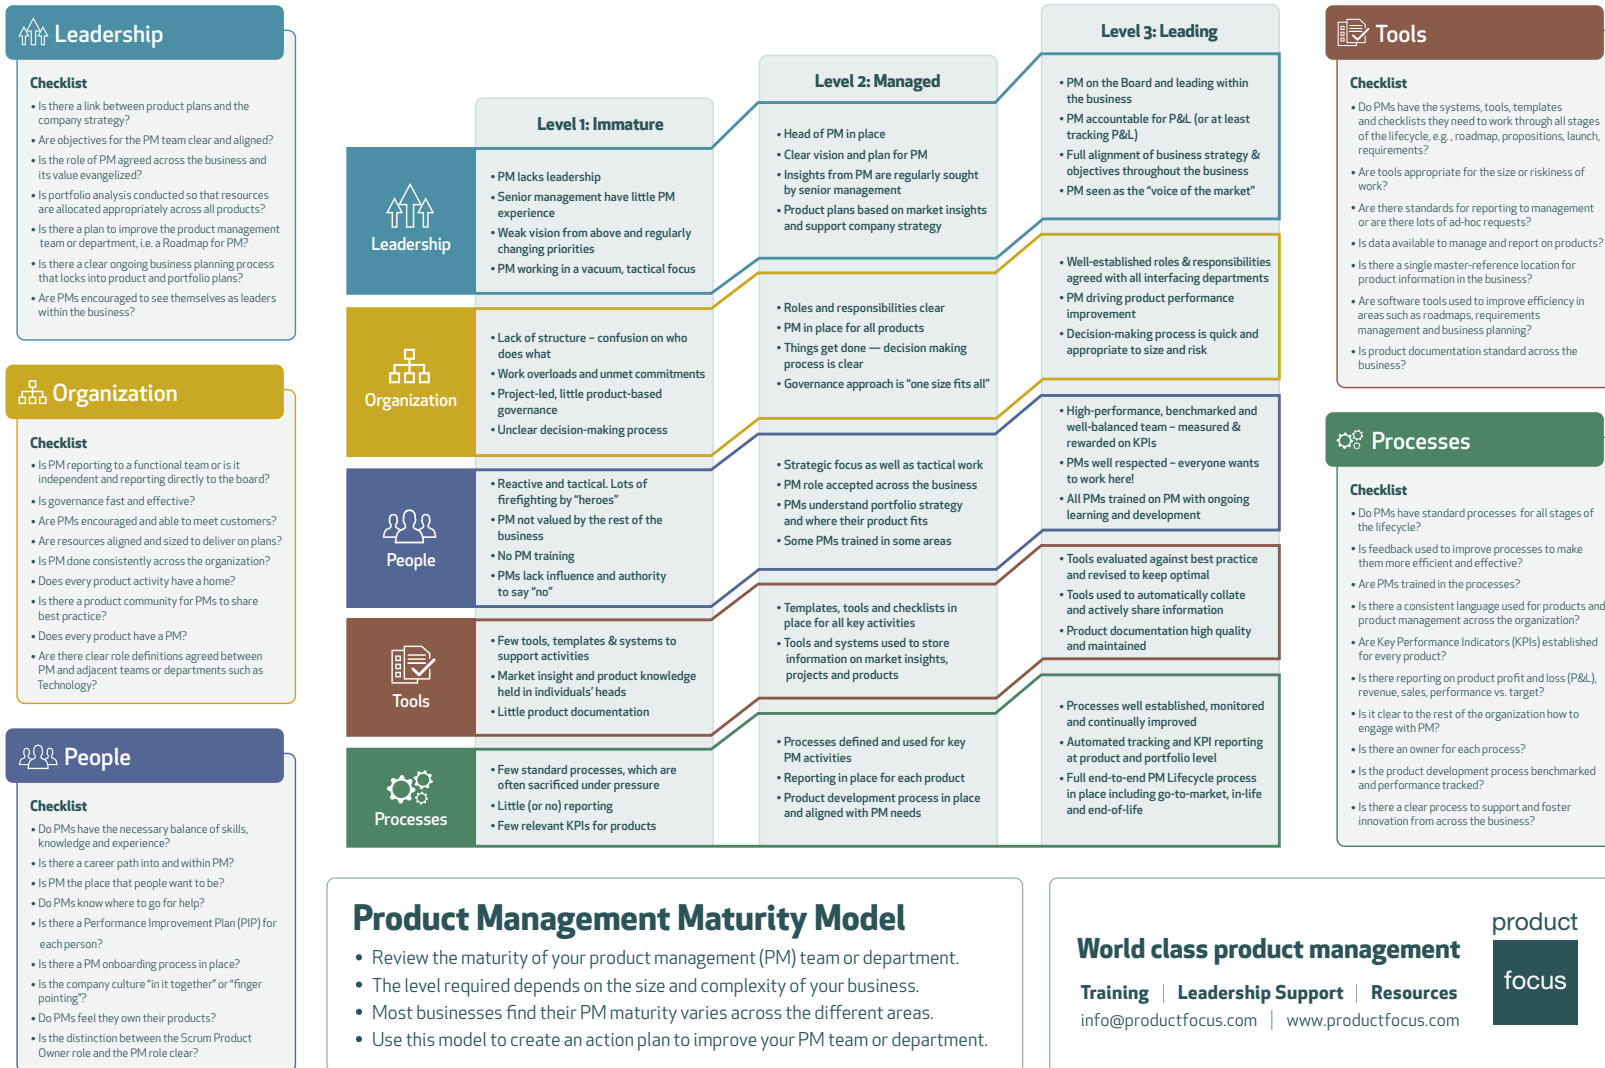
Leadership

Checklist
• Is there a link between product plans and the company strategy?
• Are objectives for the PM team clear and aligned?
• Is the role of PM agreed across the business and its value evangelized?
• Is portfolio analysis conducted so that resources are allocated appropriately across all products?
• Is there a plan to improve the product management team or department, i.e. a Roadmap for PM?
• Is there a clear ongoing business planning process that locks into product and portfolio plans?
• Are PMs encouraged to see themselves as leaders within the business?

Organization

Checklist
• Is PM reporting to a functional team or is it independent and reporting directly to the board?
• Is governance fast and effective?
• Are PMs encouraged and able to meet customers?
• Are resources aligned and sized to deliver on plans?
• Is PM done consistently across the organization?
• Does every product activity have a home?
• Is there a product community for PMs to share best practice?
• Does every product have a PM?
• Are there clear role definitions agreed between PM and adjacent teams or departments such as Technology?

People

Checklist
• Do PMs have the necessary balance of skills, knowledge and experience?
• Is there a career path into and within PM?
• Is PM the place that people want to be?
• Do PMs know where to go for help?
• Is there a Performance Improvement Plan (PIP) for each person?
• Is there a PM onboarding process in place?
• Is the company culture "in it together" or "finger pointing"?
• Do PMs feel they own their products?
• Is the distinction between the Scrum Product Owner role and the PM role clear?

Level 1: Immature

Level 2: Managed

Level 3: Leading

Leadership
• PM lacks leadership
• Senior management have little PM experience
• Weak vision from above and regularly changing priorities
• PM working in a vacuum, tactical focus

• Head of PM in place
• Clear vision and plan for PM
• Insights from PM are regularly sought by senior management
• Product plans based on market insights and support company strategy

• PM on the Board and leading within the business
• PM accountable for P&L (or at least tracking P&L)
• Full alignment of business strategy & objectives throughout the business
• PM seen as the "voice of the market"

Organization
• Lack of structure – confusion on who does what
• Work overloads and unmet commitments
• Project-led, little product-based governance
• Unclear decision-making process

• Roles and responsibilities clear
• PM in place for all products
• Things get done — decision making process is clear
• Governance approach is "one size fits all"

• Well-established roles & responsibilities agreed with all interfacing departments
• PM driving product performance improvement
• Decision-making process is quick and appropriate to size and risk

People
• Reactive and tactical. Lots of firefighting by "heroes"
• PM not valued by the rest of the business
• No PM training
• PMs lack influence and authority to say "no"

• Strategic focus as well as tactical work
• PM role accepted across the business
• PMs understand portfolio strategy and where their product fits
• Some PMs trained in some areas

• High-performance, benchmarked and well-balanced team – measured & rewarded on KPIs
• PMs well respected – everyone wants to work here!
• All PMs trained on PM with ongoing learning and development

Tools
• Few tools, templates & systems to support activities
• Market insight and product knowledge held in individuals' heads
• Little product documentation

• Templates, tools and checklists in place for all key activities
• Tools and systems used to store information on market insights, projects and products

• Tools evaluated against best practice and revised to keep optimal
• Tools used to automatically collate and actively share information
• Product documentation high quality and maintained

Processes
• Few standard processes, which are often sacrificed under pressure
• Little (or no) reporting
• Few relevant KPIs for products

• Processes defined and used for key PM activities
• Reporting in place for each product
• Product development process in place and aligned with PM needs

• Processes well established, monitored and continually improved
• Automated tracking and KPI reporting at product and portfolio level
• Full end-to-end PM Lifecycle process in place including go-to-market, in-life and end-of-life

Tools

Checklist
• Do PMs have the systems, tools, templates and checklists they need to work through all stages of the lifecycle, e.g., roadmap, propositions, launch, requirements?
• Are tools appropriate for the size or riskiness of work?
• Are there standards for reporting to management or are there lots of ad-hoc requests?
• Is data available to manage and report on products?
• Is there a single master-reference location for product information in the business?
• Are software tools used to improve efficiency in areas such as roadmaps, requirements management and business planning?
• Is product documentation standard across the business?

Processes

Checklist
• Do PMs have standard processes for all stages of the lifecycle?
• Is feedback used to improve processes to make them more efficient and effective?
• Are PMs trained in the processes?
• Is there a consistent language used for products and product management across the organization?
• Are Key Performance Indicators (KPIs) established for every product?
• Is there reporting on product profit and loss (P&L), revenue, sales, performance vs. target?
• Is it clear to the rest of the organization how to engage with PM?
• Is there an owner for each process?
• Is the product development process benchmarked and performance tracked?
• Is there a clear process to support and foster innovation from across the business?

Product Management Maturity Model
• Review the maturity of your product management (PM) team or department.
• The level required depends on the size and complexity of your business.
• Most businesses find their PM maturity varies across the different areas.
• Use this model to create an action plan to improve your PM team or department.

World class product management
Training | Leadership Support | Resources
info@productfocus.com | www.productfocus.com

product focus